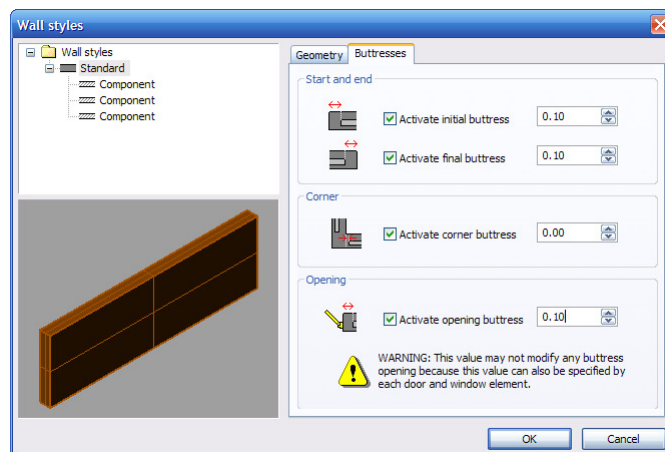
Wall styles

Wall styles
Standard
Component
Component
Component

Geometry
Buttresses

Start and end

Activate initial buttress
0.10

Activate final buttress
0.10

Corner

Activate corner buttress
0.00

Opening

Activate opening buttress
0.10

WARNING: This value may not modify any buttress opening because this value can also be specified by each door and window element.

OK
Cancel